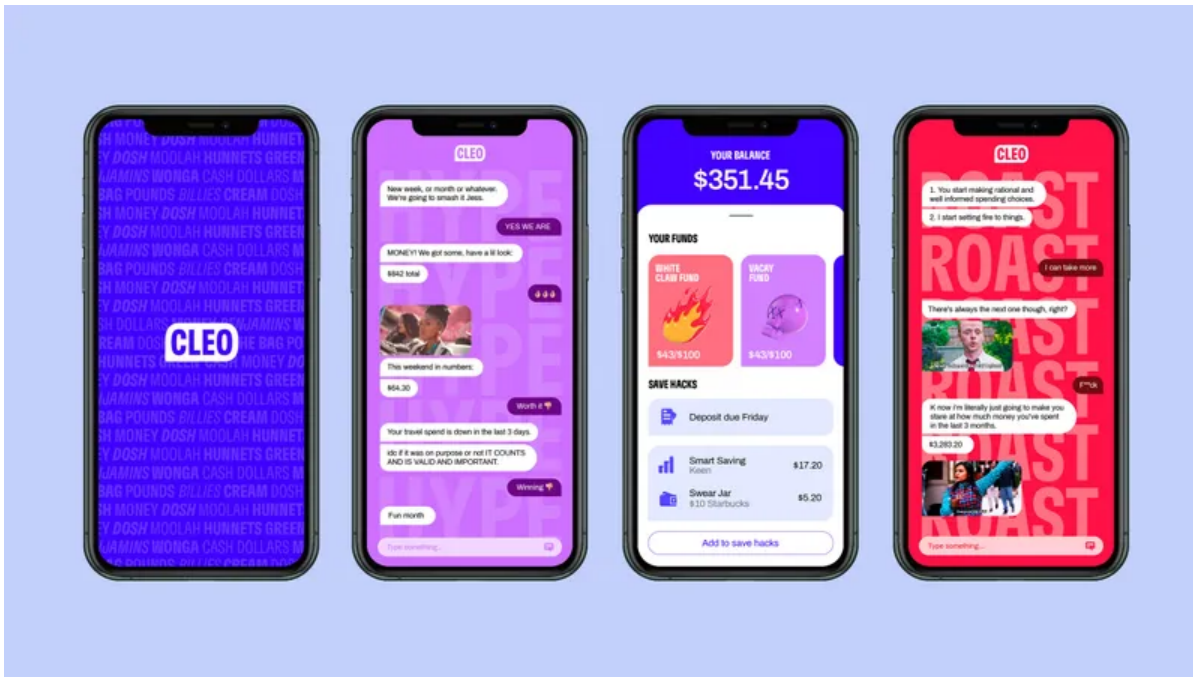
EY DOSH MOOLAH HUNNETS GREEN
BAG POUNDS BILLIES CREAM DOSH
SH MONEY DOSH MOOLAH HUNNET
AMINS WONGA CASH DOLLARS M
BAG POUNDS BILLIES CREAM DOSH
EY DOSH MOOLAH HUNNETS GREEN
SH DOLLARS BENJAMINS WONGA
CREAM DOSH
HUNNETS GREEN CASH MONEY DOSH
EY DOSH MOOLAH HUNNETS GREEN
AMINS WONGA CASH DOLLARS M
BAG POUNDS BILLIES CREAM DOSH
SH MONEY DOSH MOOLAH HUNNET
EY DOSH MOOLAH HUNNETS GREEN
AMINS WONGA CASH DOLLARS M
BAG POUNDS BILLIES CREAM DOSH
SH MONEY DOSH MOOLAH HUNNET
EY DOSH MOOLAH HUNNETS GREEN
AMINS WONGA CASH DOLLARS M

CLEO

CLEO

HYPE HYPE HYPE HYPE

New week, or month or whatever. We're going to smash it Jess.

YES WE ARE

MONEY! We got some, have a lil look:

$842 total

This weekend in numbers:

$64.30

Worth it

Your travel spend is down in the last 3 days.

idc if it was on purpose or not IT COUNTS AND IS VALID AND IMPORTANT.

Winning

Fun month

Type something...

YOUR BALANCE
$351.45

YOUR FUNDS

WHITE CLAW FUND
$43/$100

VACAY FUND
$43/$100

SAVE HACKS

Deposit due Friday

Smart Saving
Keen
$17.20

Swear Jar
$10 Starbucks
$5.20

Add to save hacks

CLEO

ROAST ROAST ROAST ROAST ROAST ROAST

1. You start making rational and well informed spending choices.

2. I start setting fire to things.

I can take more

There's always the next one though, right?

F**ck

K now i'm literally just going to make you stare at how much money you've spent in the last 3 months.

$3,283.20

Type something...